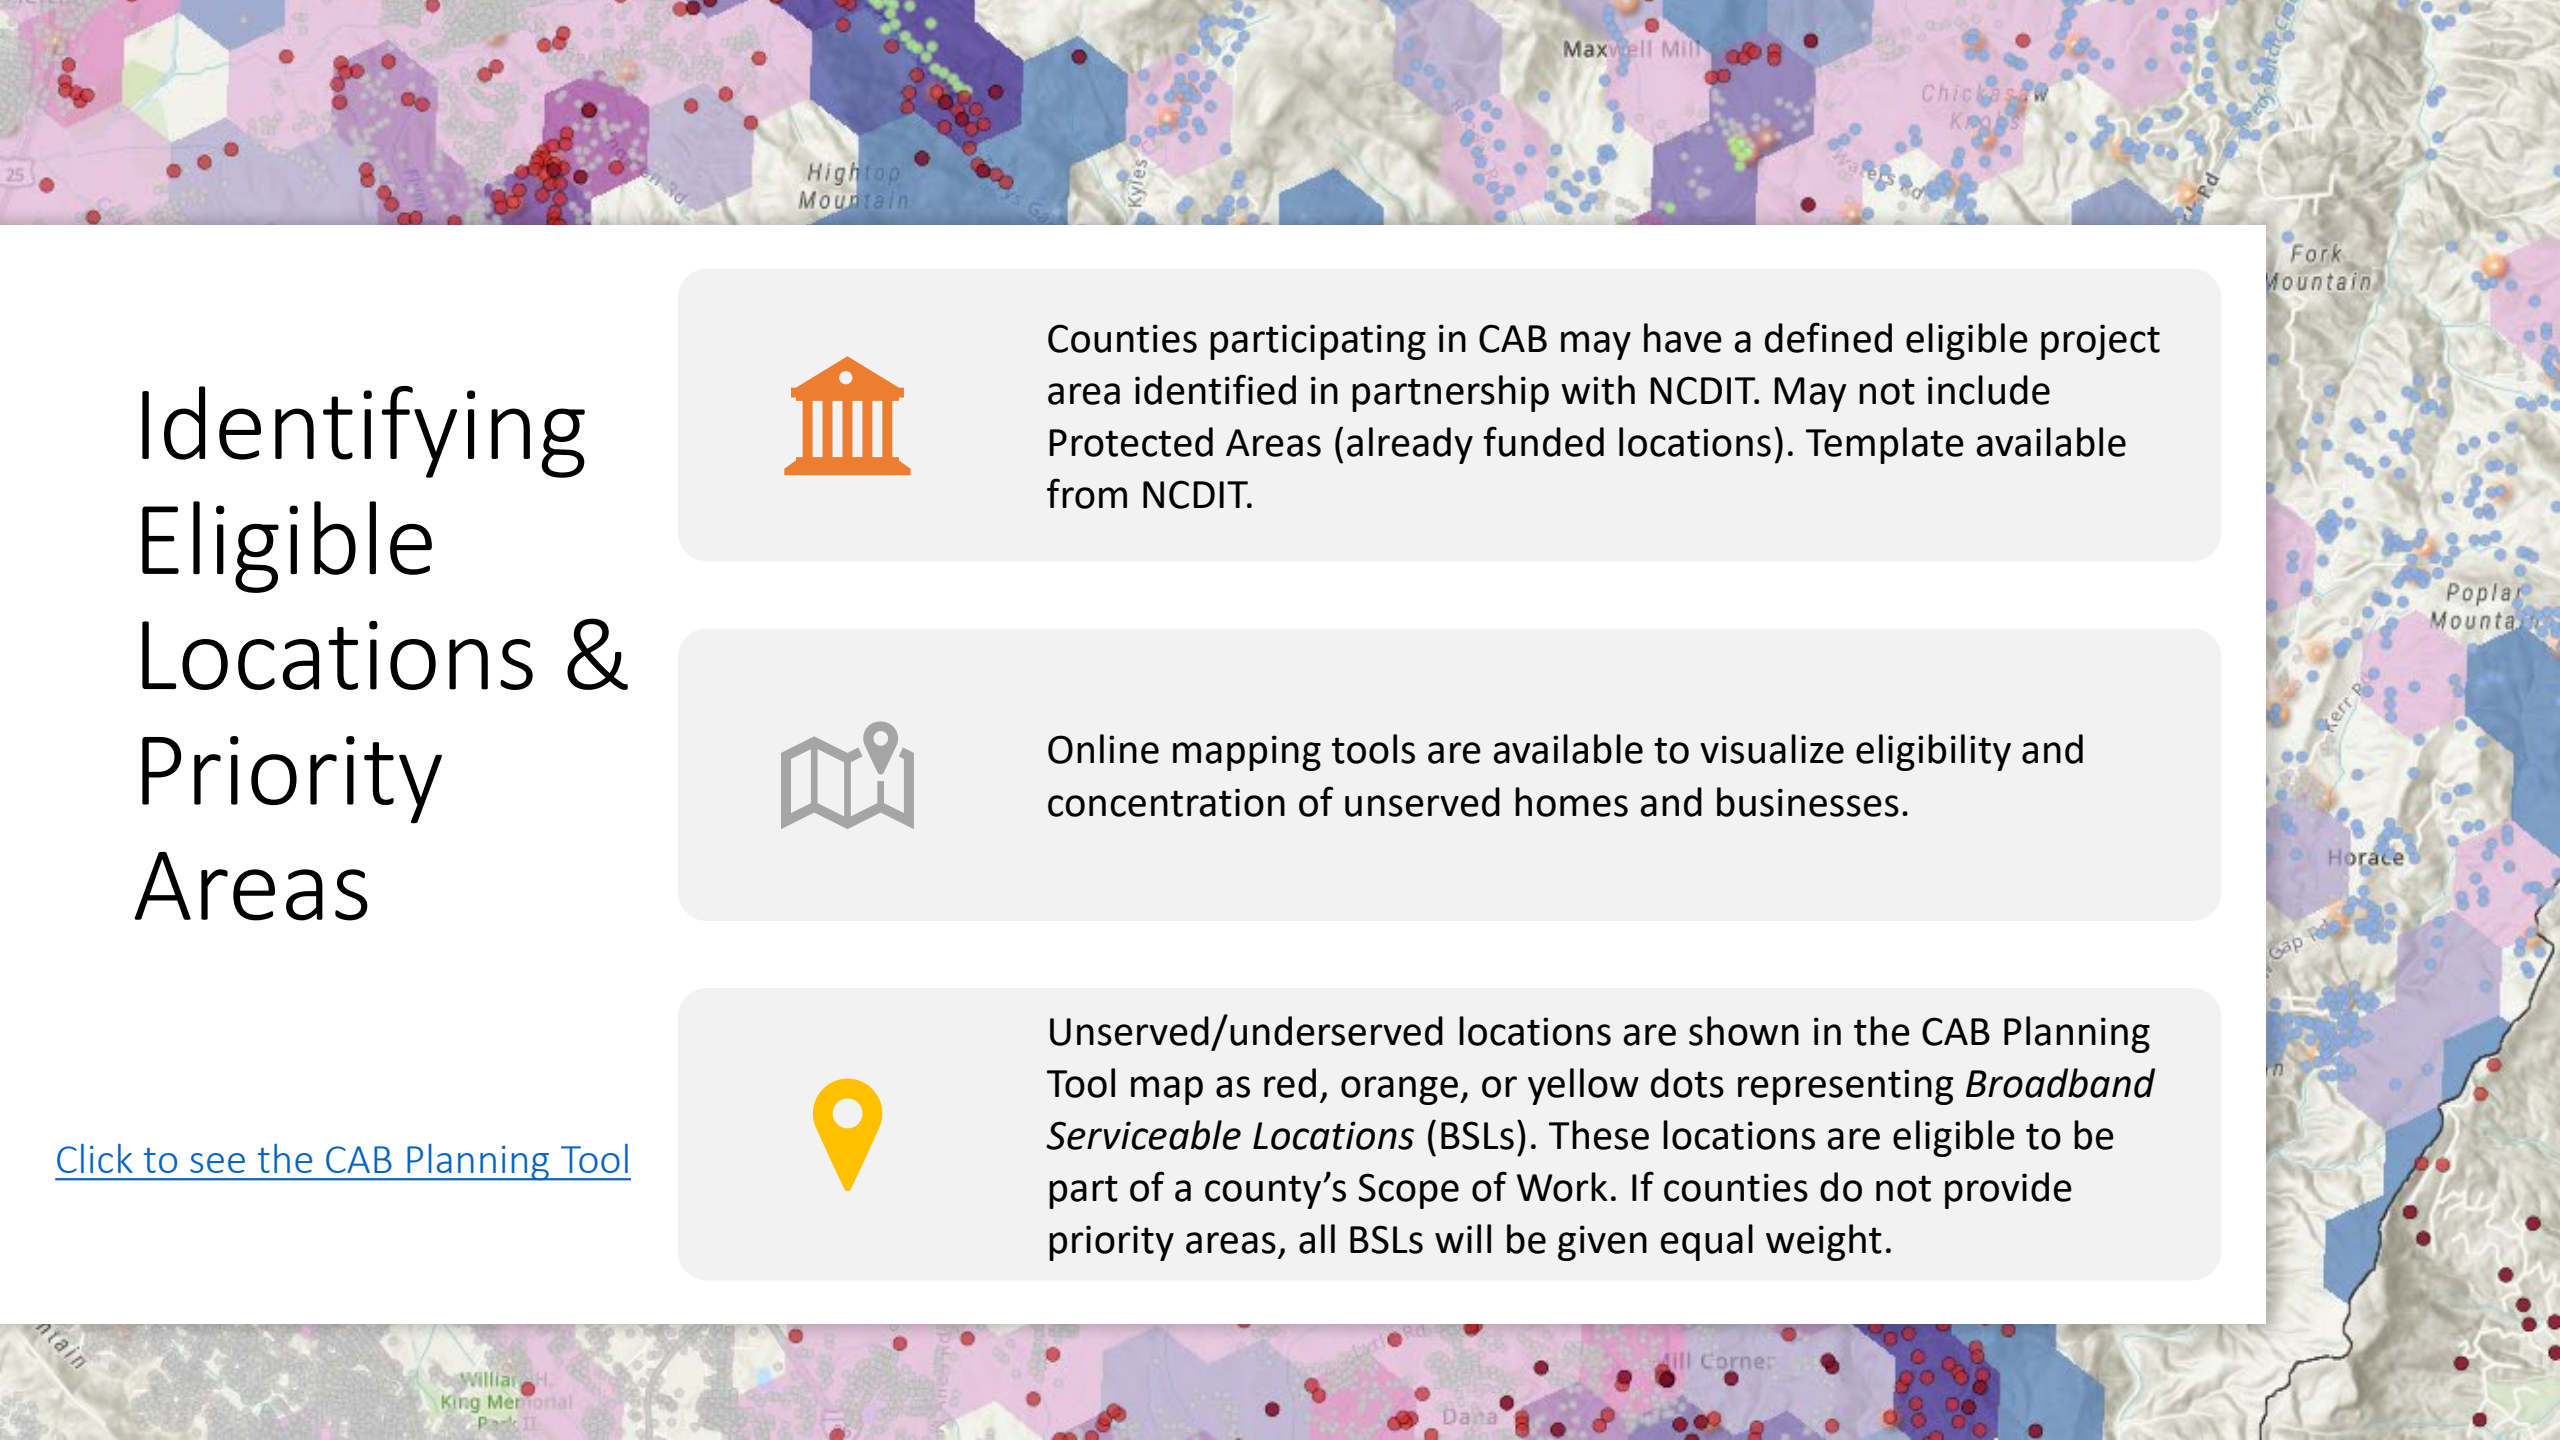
Identifying Eligible Locations & Priority Areas

Click to see the CAB Planning Tool

Counties participating in CAB may have a defined eligible project area identified in partnership with NCDIT. May not include Protected Areas (already funded locations). Template available from NCDIT.

Online mapping tools are available to visualize eligibility and concentration of unserved homes and businesses.

Unserved/underserved locations are shown in the CAB Planning Tool map as red, orange, or yellow dots representing *Broadband Serviceable Locations* (BSLs). These locations are eligible to be part of a county's Scope of Work. If counties do not provide priority areas, all BSLs will be given equal weight.